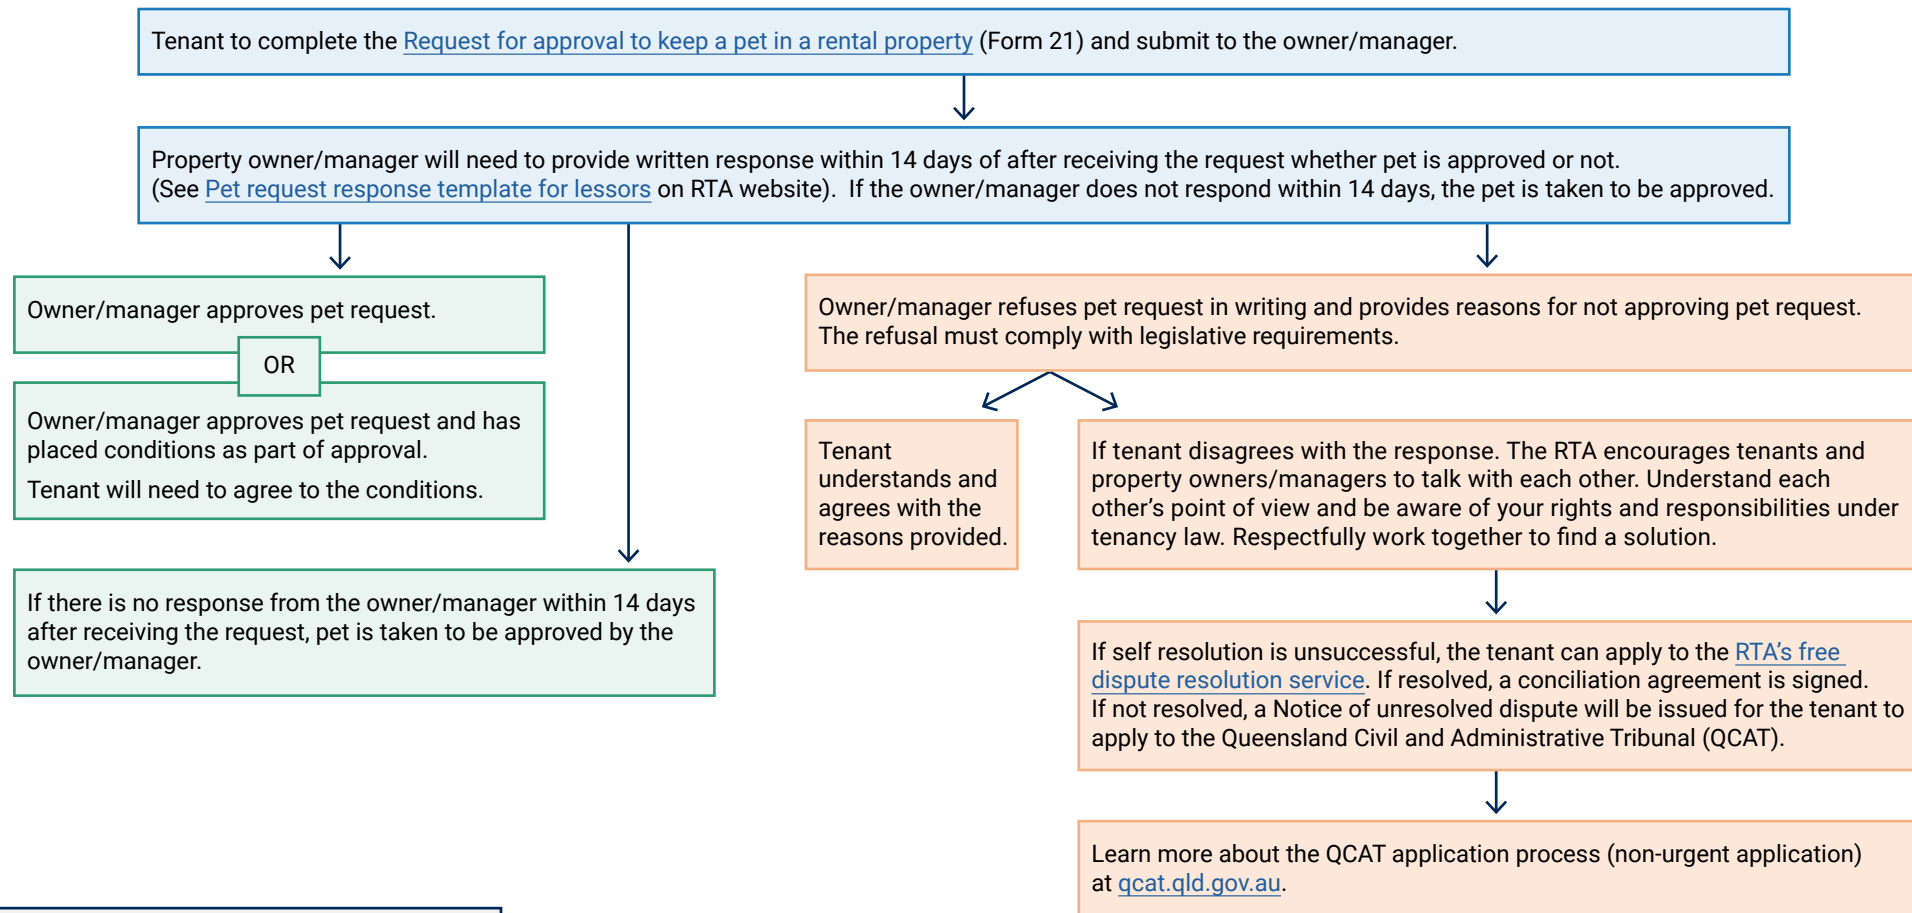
Tenant to complete the Request for approval to keep a pet in a rental property (Form 21) and submit to the owner/manager.

Property owner/manager will need to provide written response within 14 days of after receiving the request whether pet is approved or not. (See Pet request response template for lessors on RTA website). If the owner/manager does not respond within 14 days, the pet is taken to be approved.

Owner/manager approves pet request.

OR

Owner/manager approves pet request and has placed conditions as part of approval.

Tenant will need to agree to the conditions.

If there is no response from the owner/manager within 14 days after receiving the request, pet is taken to be approved by the owner/manager.

Owner/manager refuses pet request in writing and provides reasons for not approving pet request. The refusal must comply with legislative requirements.

Tenant understands and agrees with the reasons provided.

If tenant disagrees with the response. The RTA encourages tenants and property owners/managers to talk with each other. Understand each other's point of view and be aware of your rights and responsibilities under tenancy law. Respectfully work together to find a solution.

If self resolution is unsuccessful, the tenant can apply to the RTA's free dispute resolution service. If resolved, a conciliation agreement is signed. If not resolved, a Notice of unresolved dispute will be issued for the tenant to apply to the Queensland Civil and Administrative Tribunal (QCAT).

Learn more about the QCAT application process (non-urgent application) at qcat.qld.gov.au.